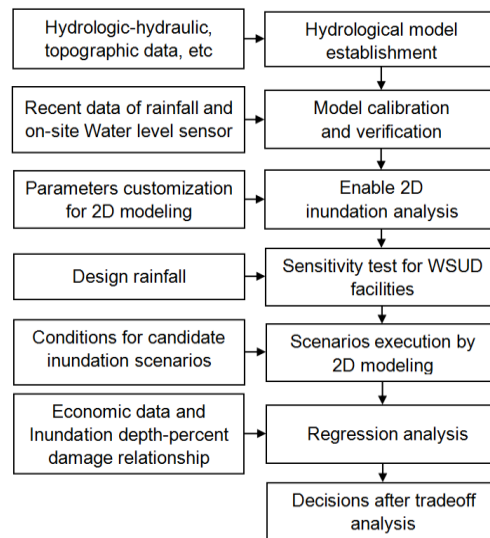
Hydrologic-hydraulic, topographic data, etc

Hydrological model establishment

Recent data of rainfall and on-site Water level sensor

Model calibration and verification

Parameters customization for 2D modeling

Enable 2D inundation analysis

Design rainfall

Sensitivity test for WSUD facilities

Conditions for candidate inundation scenarios

Scenarios execution by 2D modeling

Economic data and Inundation depth-percent damage relationship

Regression analysis

Decisions after tradeoff analysis